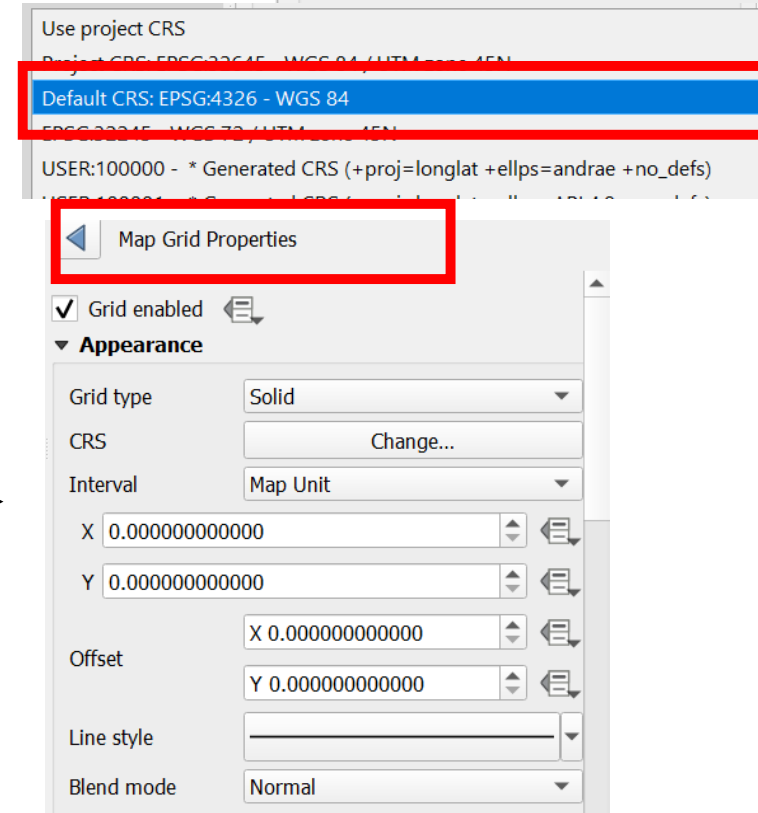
Use project CRS

Project CRS: EPSG:32645 - WGS 84 / UTM zone 45N

Default CRS: EPSG:4326 - WGS 84

EPSG:32245 - WGS 72 / UTM zone 45N

USER:100000 - * Generated CRS (+proj=longlat +ellps=andrae +no_defs)

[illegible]

Map Grid Properties

Grid enabled

Appearance

Grid type Solid

CRS Change...

Interval Map Unit

X 0.000000000000

Y 0.000000000000

Offset X 0.000000000000

Y 0.000000000000

Line style

Blend mode Normal